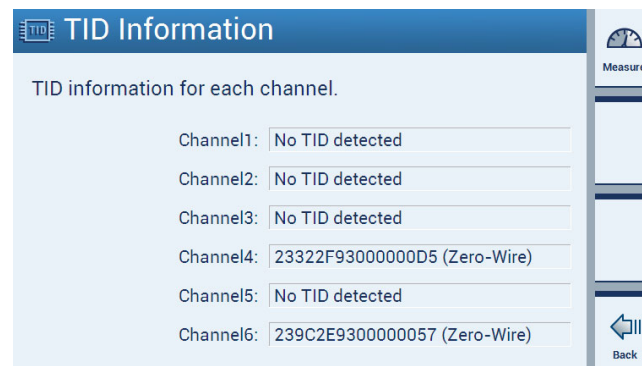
TID TID Information

TID information for each channel.

Channel1: No TID detected

Channel2: No TID detected

Channel3: No TID detected

Channel4: 23322F93000000D5 (Zero-Wire)

Channel5: No TID detected

Channel6: 239C2E9300000057 (Zero-Wire)

Measure

Back